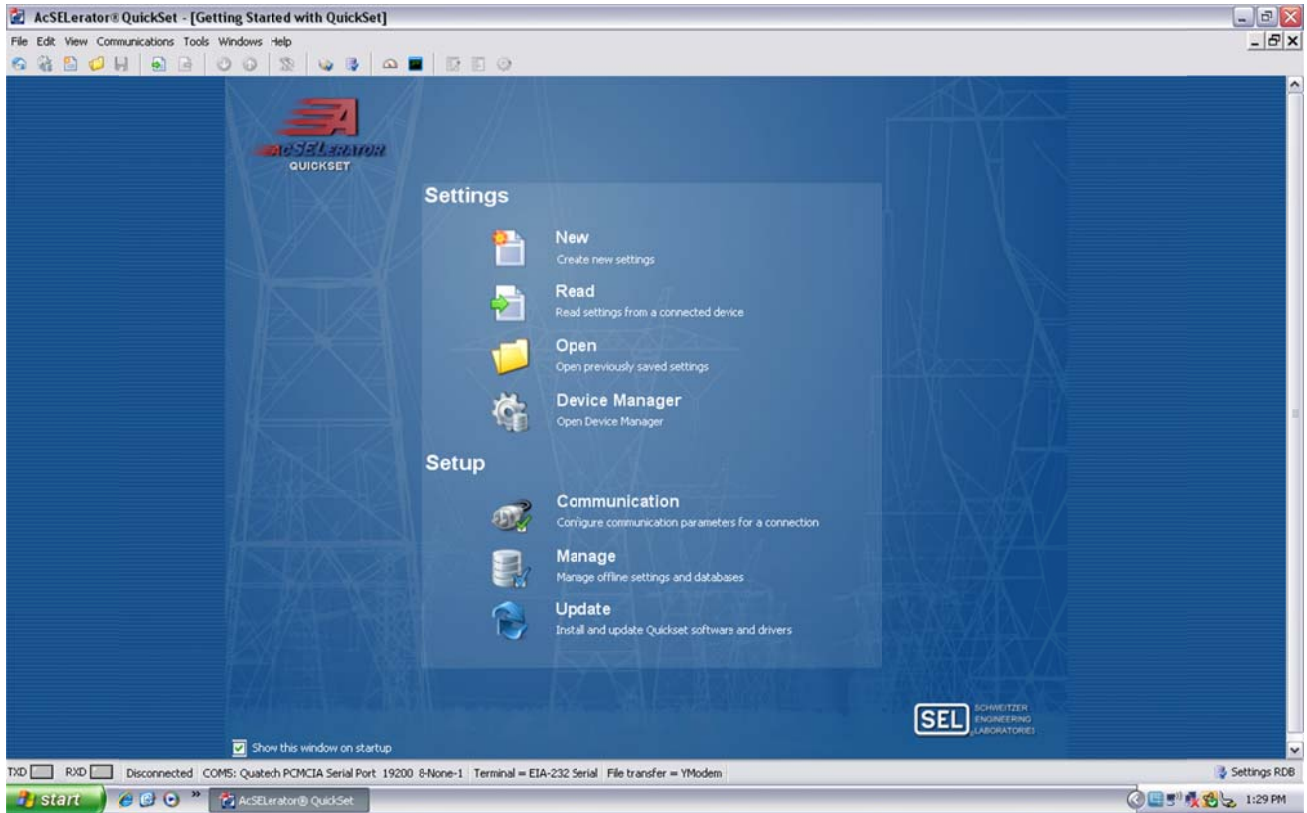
AcSELerator® QuickSet - [Getting Started with QuickSet]

File Edit View Communications Tools Windows Help

AcSELERATOR
QUICKSET

Settings

New
Create new settings

Read
Read settings from a connected device

Open
Open previously saved settings

Device Manager
Open Device Manager

Setup

Communication
Configure communication parameters for a connection

Manage
Manage offline settings and databases

Update
Install and update Quickset software and drivers

SEL SCHWEITZER ENGINEERING LABORATORIES

Show this window on startup

TXD RXD Disconnected COM5: Quatech PCMCIA Serial Port 19200 8-None-1 Terminal = EIA-232 Serial File transfer = YModem Settings RDB

start AcSELerator® QuickSet 1:29 PM